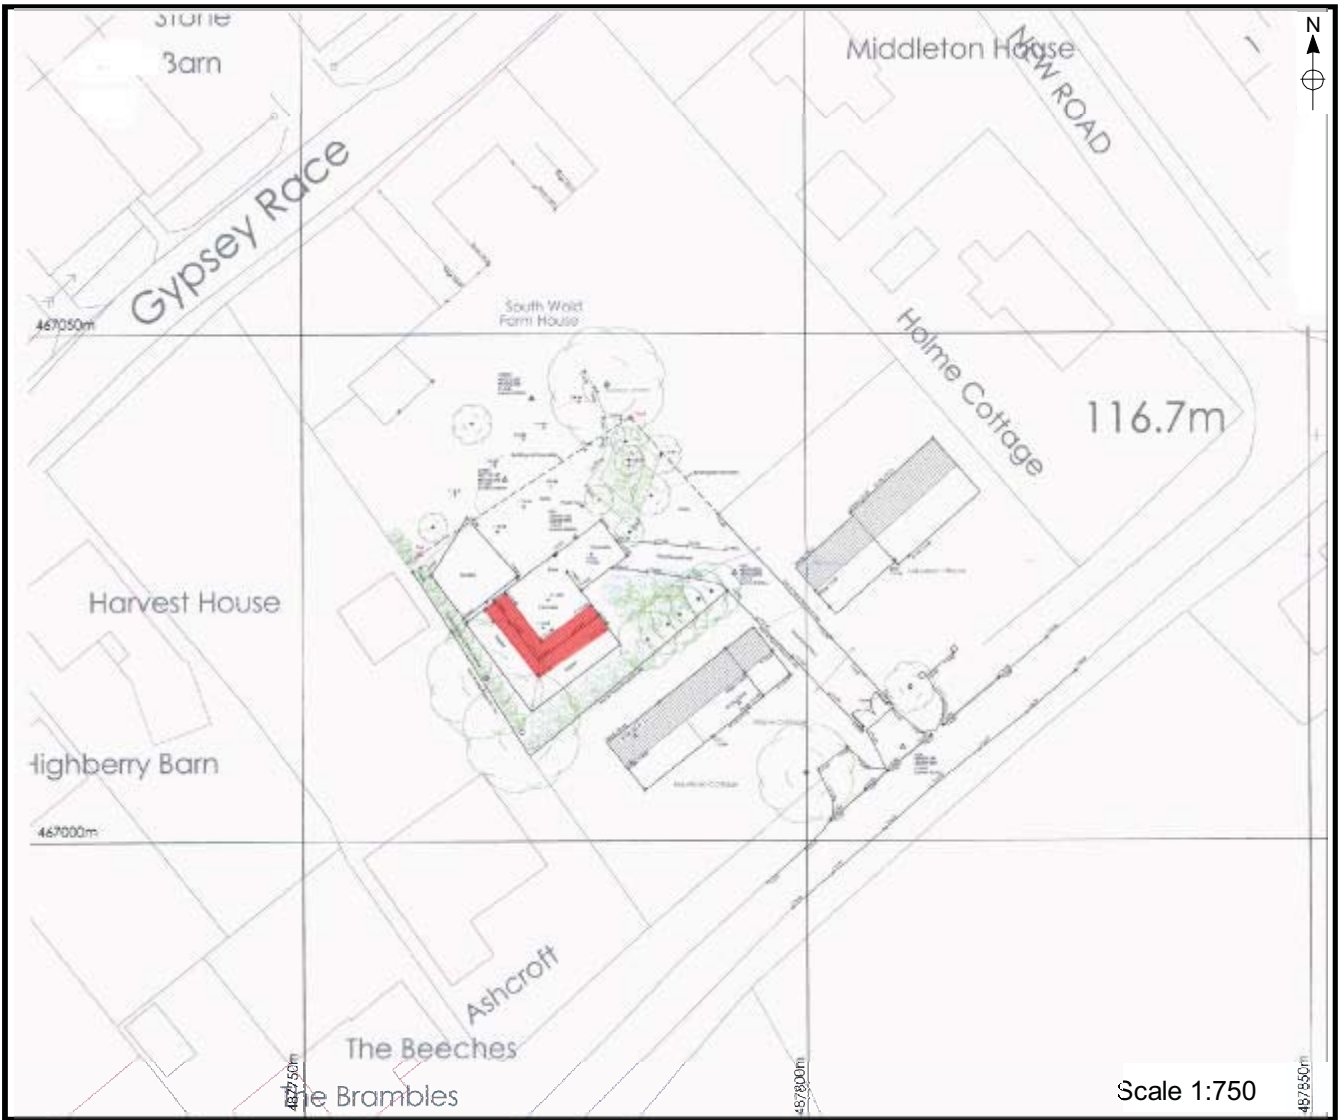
Stone Barn

Middleton House

NEW ROAD

N

Gypsey Race

467050m

South Wold Farm House

Holme Cottage

116.7m

Harvest House

Highberry Barn

467000m

Ashcroft

The Beeches

The Brambles

487750m

487800m

487850m

Scale 1:750